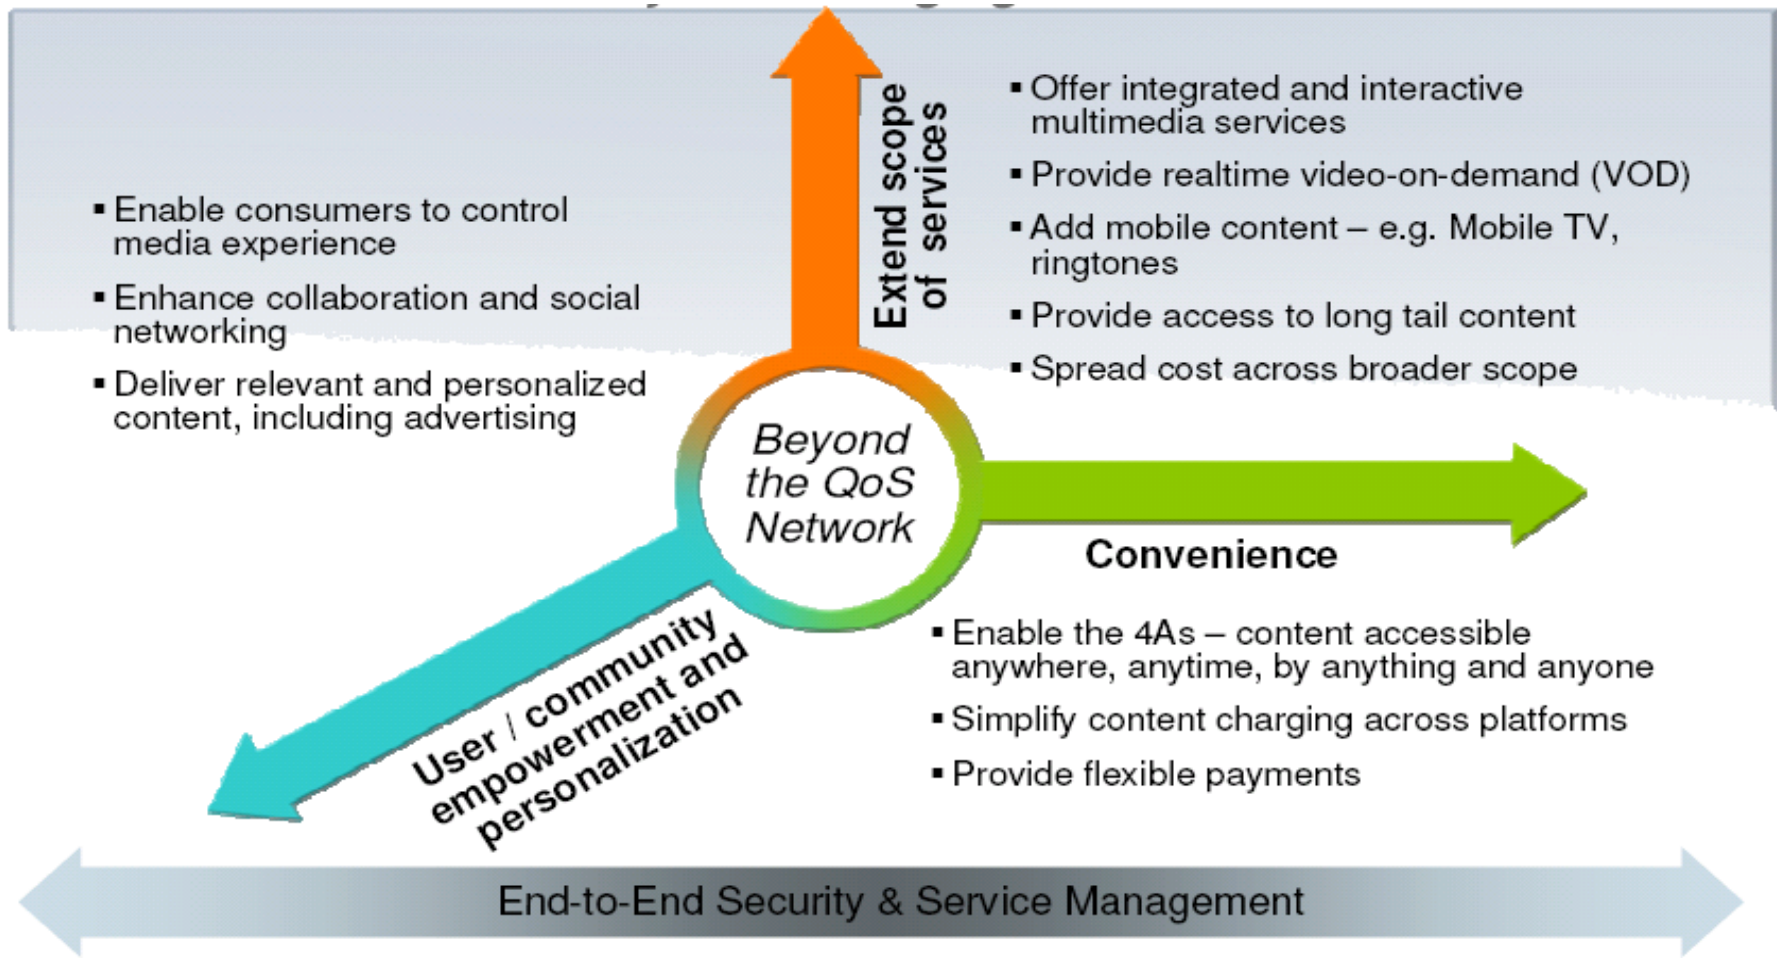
Extend scope of services

▪ Offer integrated and interactive multimedia services

▪ Provide realtime video-on-demand (VOD)

▪ Add mobile content – e.g. Mobile TV, ringtones

▪ Provide access to long tail content

▪ Spread cost across broader scope

▪ Enable consumers to control media experience

▪ Enhance collaboration and social networking

▪ Deliver relevant and personalized content, including advertising

Beyond the QoS Network

Convenience

▪ Enable the 4As – content accessible anywhere, anytime, by anything and anyone

▪ Simplify content charging across platforms

▪ Provide flexible payments

User / community empowerment and personalization

End-to-End Security & Service Management